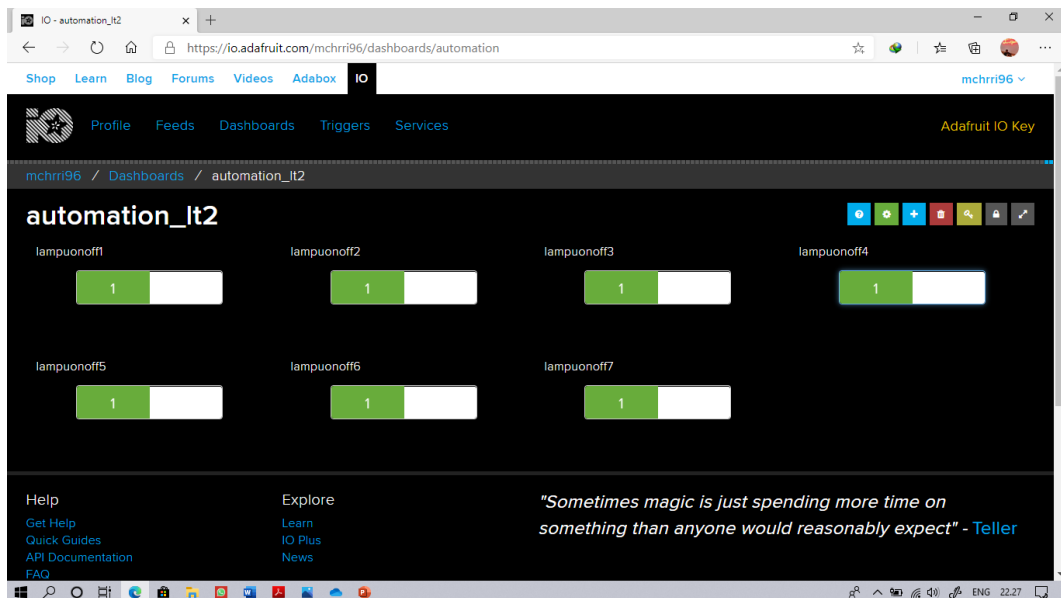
IO - automation_lt2

https://io.adafruit.com/mchrri96/dashboards/automation

Shop Learn Blog Forums Videos Adabox IO mchrri96

Profile Feeds Dashboards Triggers Services Adafruit IO Key

mchrri96 / Dashboards / automation_lt2

automation_lt2

lampuonoff1
1

lampuonoff2
1

lampuonoff3
1

lampuonoff4
1

lampuonoff5
1

lampuonoff6
1

lampuonoff7
1

Help
Get Help
Quick Guides
API Documentation
FAQ

Explore
Learn
IO Plus
News

"Sometimes magic is just spending more time on something than anyone would reasonably expect" - Teller

ENG 22.27